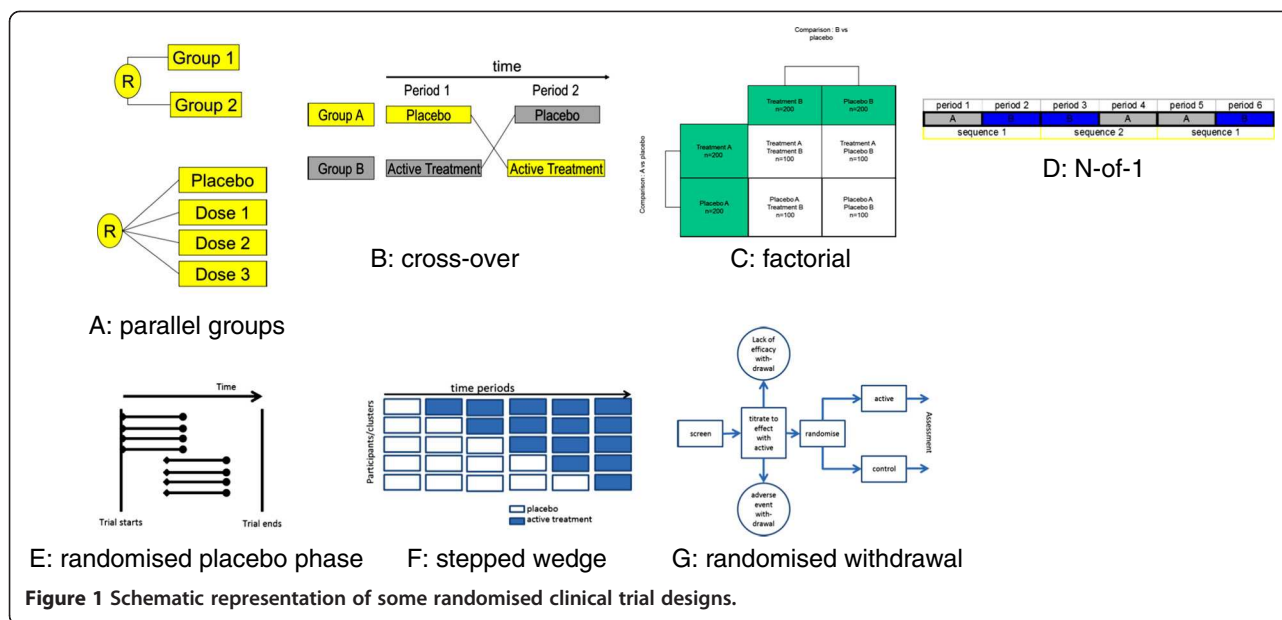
R
Group 1
Group 2

R
Placebo
Dose 1
Dose 2
Dose 3

A: parallel groups

time
Period 1
Period 2
Group A
Placebo
Placebo
Group B
Active Treatment
Active Treatment

B: cross-over

Comparison : B vs placebo

Comparison : A vs placebo

|  | Treatment B n=200 | Placebo B n=200 |
|---|---|---|
| Treatment A n=200 | Treatment A Treatment B n=100 | Treatment A Placebo B n=100 |
| Placebo A n=200 | Placebo A Treatment B n=100 | Placebo A Placebo B n=100 |

C: factorial

| period 1 | period 2 | period 3 | period 4 | period 5 | period 6 |
|---|---|---|---|---|---|
| A | B | B | A | A | B |
| sequence 1 | | sequence 2 | | sequence 1 | |

D: N-of-1

Time
Trial starts
Trial ends

E: randomised placebo phase

time periods
Participants/clusters
placebo
active treatment

F: stepped wedge

Lack of efficacy with-drawal
screen
titrate to effect with active
randomise
active
control
Assessment
adverse event with-drawal

G: randomised withdrawal

Figure 1 Schematic representation of some randomised clinical trial designs.